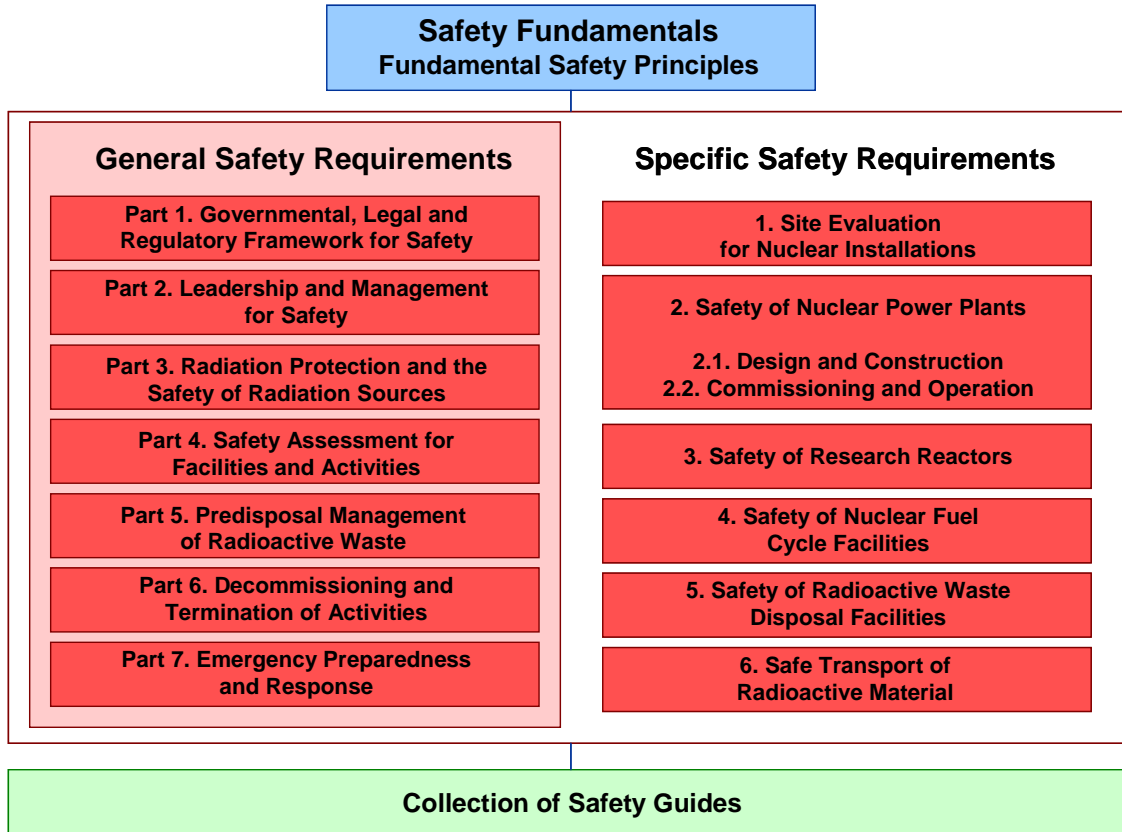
Safety Fundamentals
Fundamental Safety Principles

General Safety Requirements

Part 1. Governmental, Legal and Regulatory Framework for Safety

Part 2. Leadership and Management for Safety

Part 3. Radiation Protection and the Safety of Radiation Sources

Part 4. Safety Assessment for Facilities and Activities

Part 5. Predisposal Management of Radioactive Waste

Part 6. Decommissioning and Termination of Activities

Part 7. Emergency Preparedness and Response

Specific Safety Requirements

1. Site Evaluation for Nuclear Installations

2. Safety of Nuclear Power Plants

2.1. Design and Construction
2.2. Commissioning and Operation

3. Safety of Research Reactors

4. Safety of Nuclear Fuel Cycle Facilities

5. Safety of Radioactive Waste Disposal Facilities

6. Safe Transport of Radioactive Material

Collection of Safety Guides